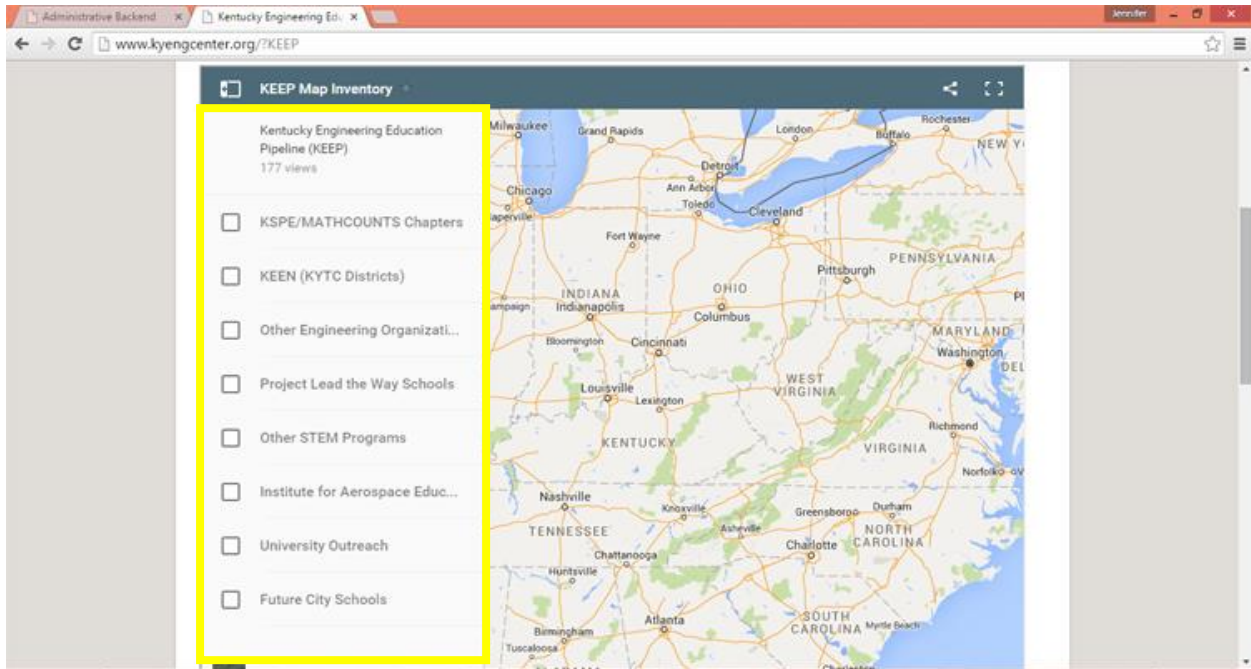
Administrative Backend ×
Kentucky Engineering Edu ×
Jennifer
www.kyengcenter.org/?KEEP

KEEP Map Inventory

Kentucky Engineering Education Pipeline (KEEP)
177 views

KSPE/MATHCOUNTS Chapters

KEEN (KYTC Districts)

Other Engineering Organizati...

Project Lead the Way Schools

Other STEM Programs

Institute for Aerospace Educ...

University Outreach

Future City Schools

Milwaukee
Grand Rapids
London
Rochester
Buffalo
NEW Y
Detroit
Ann Arbor
Chicago
Toledo
Cleveland
Fort Wayne
PENNSYLVANIA
Pittsburgh
INDIANA
OHIO
Indianapolis
Columbus
MARYLAND
Bloomington
Cincinnati
Washington
DEL
Louisville
WEST VIRGINIA
Lexington
Richmond
KENTUCKY
VIRGINIA
Norfolk
Nashville
Knoxville
Greensboro
Durham
Asheville
NORTH CAROLINA
TENNESSEE
Charlotte
Chattanooga
Huntsville
SOUTH CAROLINA
Atlanta
Myrtle Beach
Birmingham
Tuscaloosa